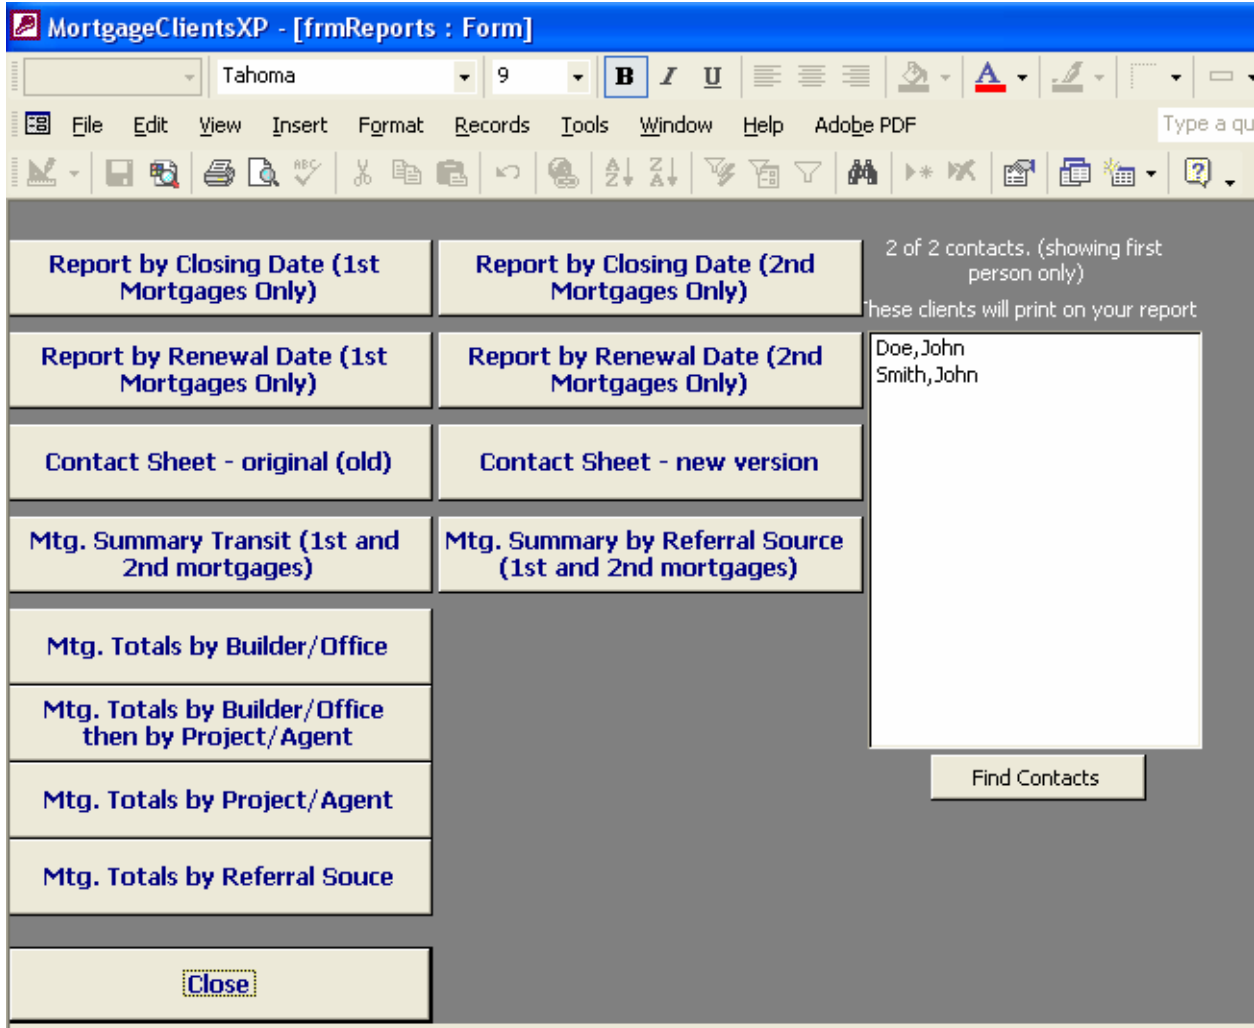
MortgageClientsXP - [frmReports : Form]

Tahoma
9
B
I
U

File Edit View Insert Format Records Tools Window Help Adobe PDF
Type a qu

Report by Closing Date (1st Mortgages Only)

Report by Closing Date (2nd Mortgages Only)

2 of 2 contacts. (showing first person only)

hese clients will print on your report

Report by Renewal Date (1st Mortgages Only)

Report by Renewal Date (2nd Mortgages Only)

Doe,John
Smith,John

Contact Sheet - original (old)

Contact Sheet - new version

Mtg. Summary Transit (1st and 2nd mortgages)

Mtg. Summary by Referral Source (1st and 2nd mortgages)

Mtg. Totals by Builder/Office

Mtg. Totals by Builder/Office then by Project/Agent

Mtg. Totals by Project/Agent

Mtg. Totals by Referral Souce

Find Contacts

Close